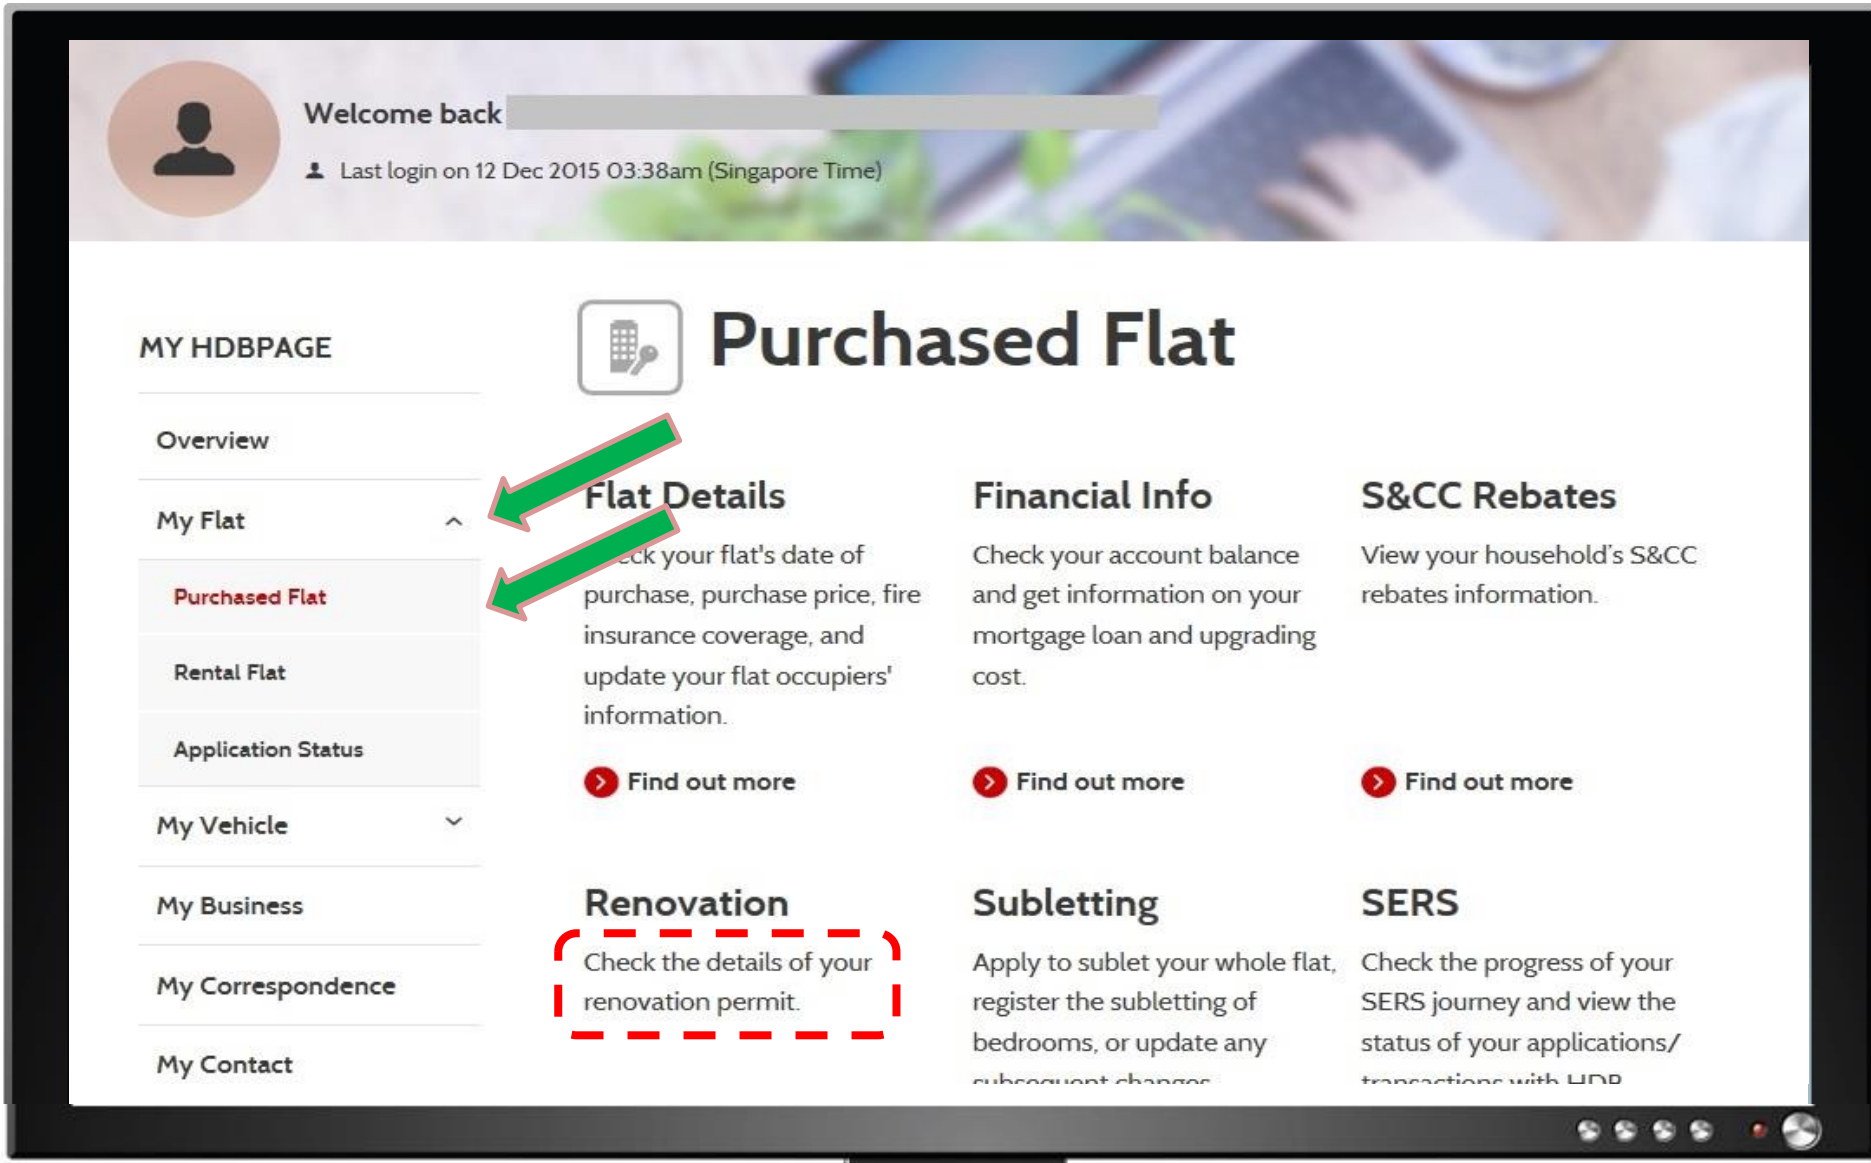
Welcome back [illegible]

Last login on 12 Dec 2015 03:38am (Singapore Time)

MY HDBPAGE

Overview

My Flat

Purchased Flat

Rental Flat

Application Status

My Vehicle

My Business

My Correspondence

My Contact

Purchased Flat

Flat Details

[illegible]eck your flat's date of purchase, purchase price, fire insurance coverage, and update your flat occupiers' information.

Find out more

Financial Info

Check your account balance and get information on your mortgage loan and upgrading cost.

Find out more

S&CC Rebates

View your household's S&CC rebates information.

Find out more

Renovation

Check the details of your renovation permit.

Subletting

Apply to sublet your whole flat, register the subletting of bedrooms, or update any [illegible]

SERS

Check the progress of your SERS journey and view the status of your applications/ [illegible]